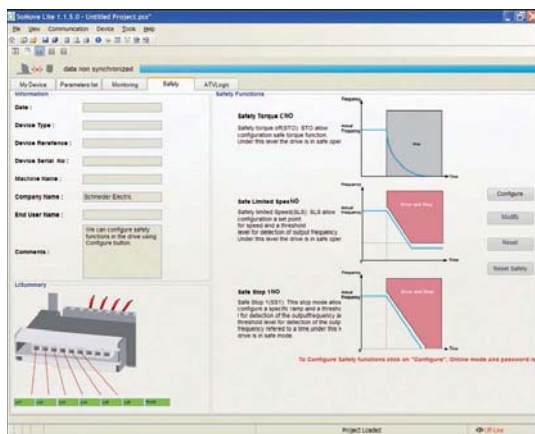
SoMove Lite 1.1.5.0 - Untitled Project.psx*

File View Communication Device Tools Help

data non synchronized

My Device | Parameters list | Monitoring | Safety | ATVLogic

Information

Date :

Device Type :

Device Reference :

Device Serial No :

Machine Name :

Company Name : Schneider Electric

End User Name :

We can configure safety functions in the drive using Configure button.

Comments :

I/Summary

Safety Functions

Safety Torque CNO

Safety torque off(STO): STO allow configuration safe torque function. Under this level the drive is in safe oper

Frequency
Actual Frequency
Stop
Time

Safe Limited SpeedNO

Safety limited Speed(SLS): SLS allow configuration a set point for speed and a threshold level for detection of output frequency

Frequency
Actual Frequency
Drive test Stop
Time

Safe Stop 1NO

Safe Stop 1(SS1): This stop mode allow configure a specific ramp and a threshol for detection of outputfrequency a threshold level for detection of the outp frequency referred to a time under this n drive is in safe mode.

Frequency
Actual Frequency
Drive test Stop
Time

Configure

Modify

Reset

Reset Safety

To Configure Safety functions click on "Configure". Online mode and password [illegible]

Project Loaded

Off Line